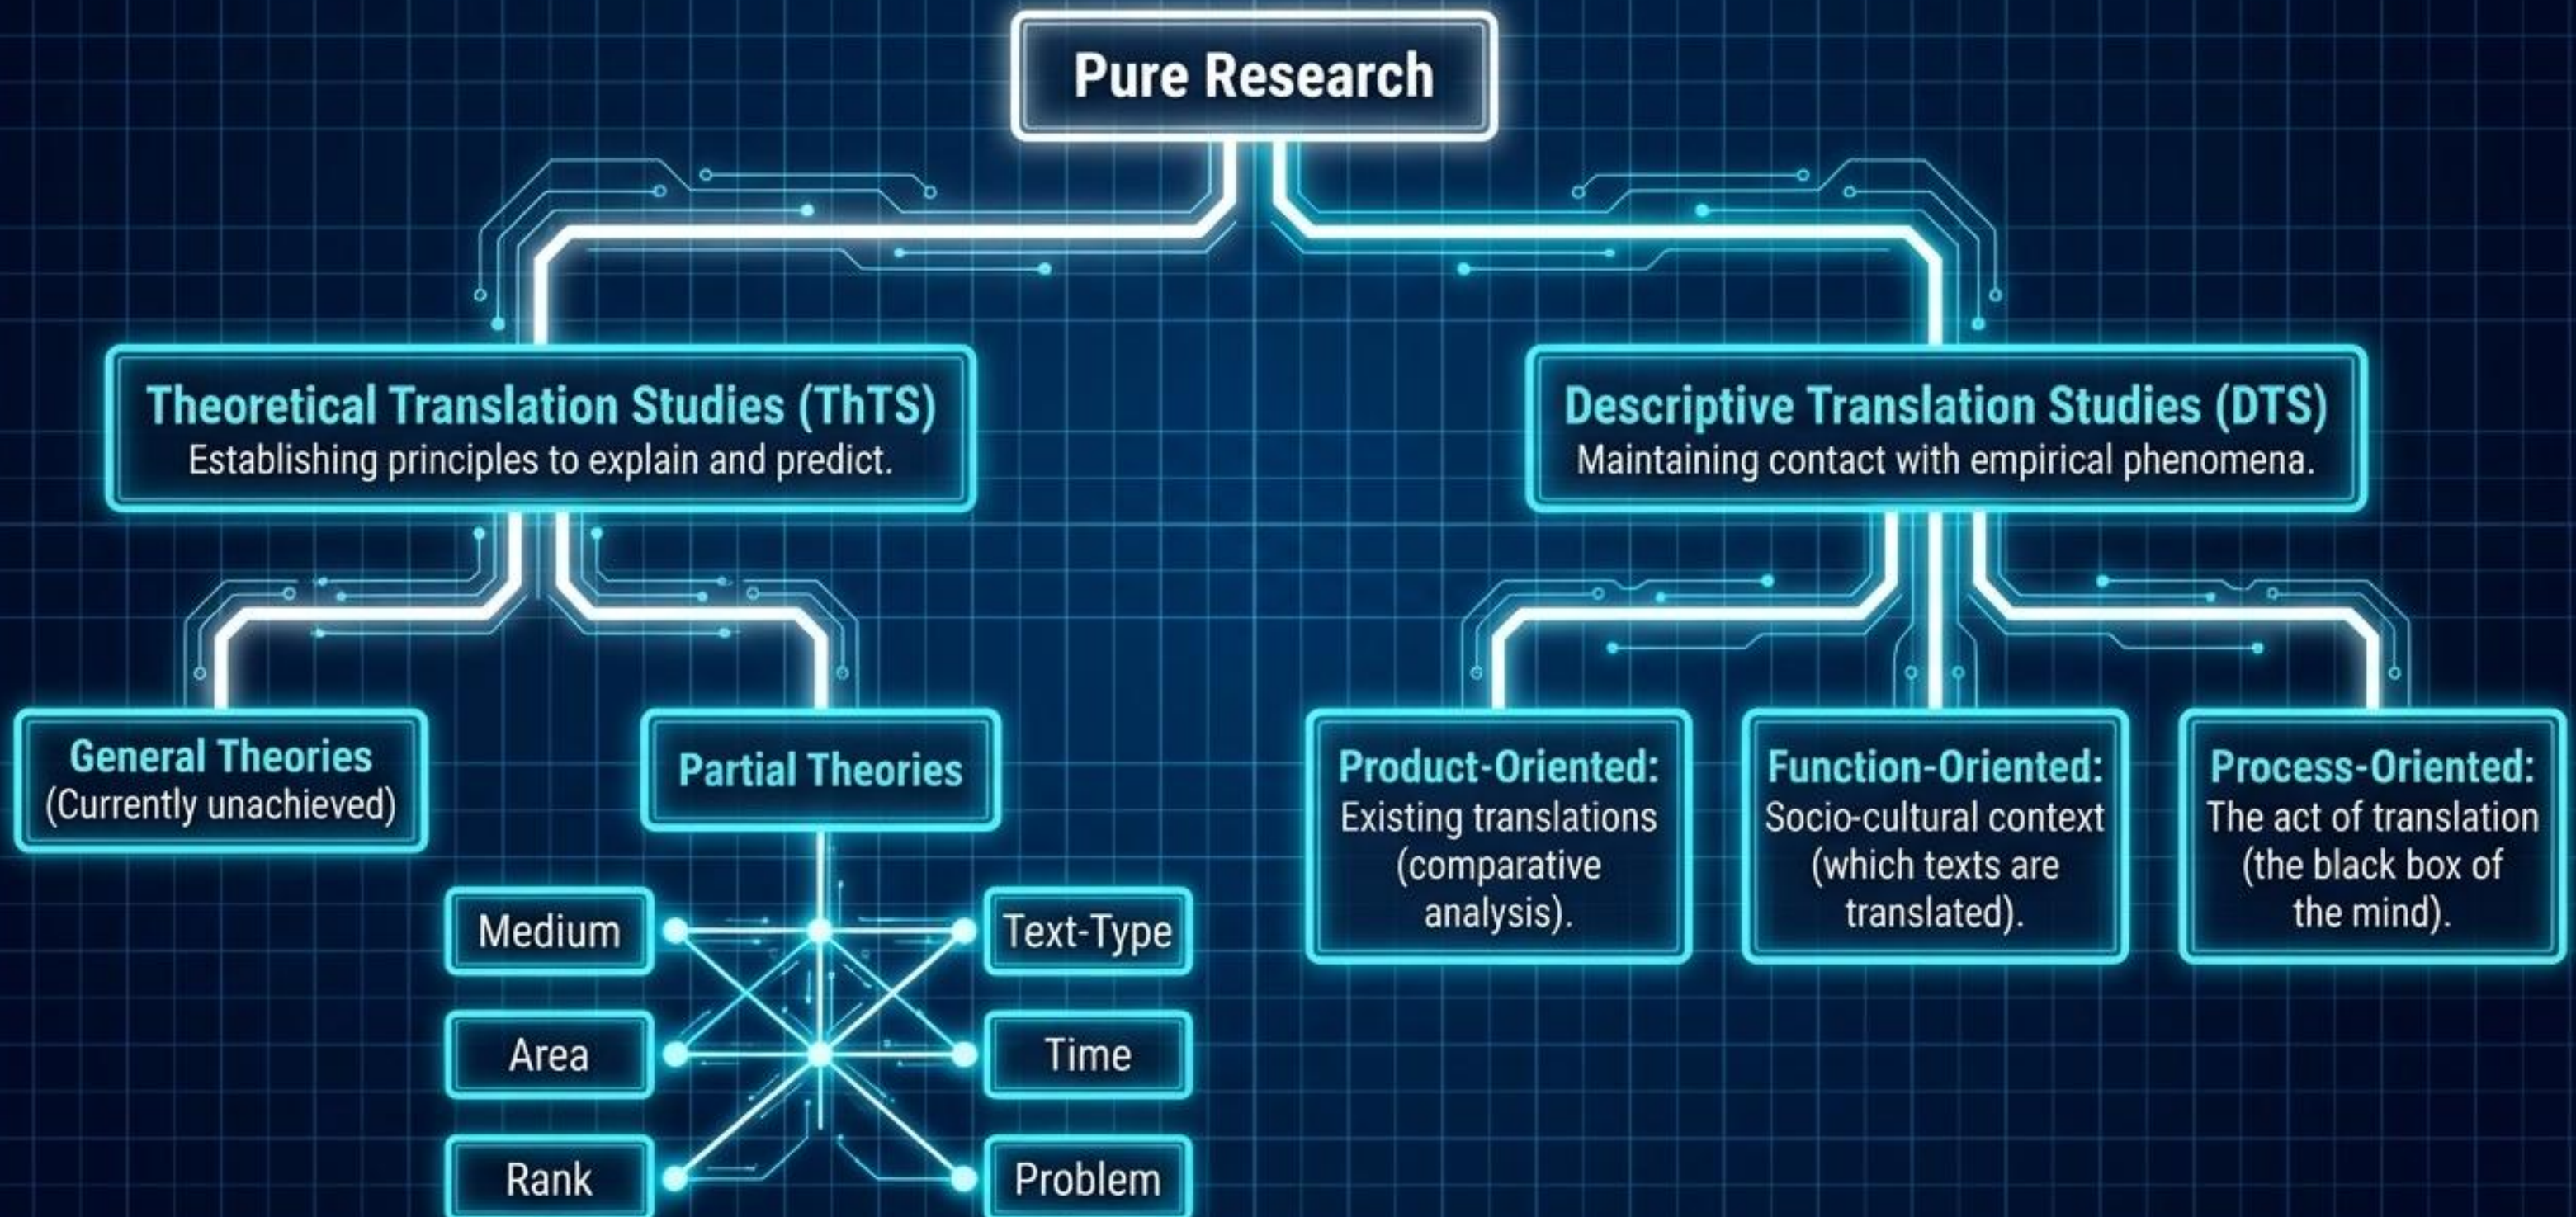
Pure Research

Theoretical Translation Studies (ThTS)
Establishing principles to explain and predict.

Descriptive Translation Studies (DTS)
Maintaining contact with empirical phenomena.

General Theories
(Currently unachieved)

Partial Theories

Medium

Text-Type

Area

Time

Rank

Problem

Product-Oriented:
Existing translations (comparative analysis).

Function-Oriented:
Socio-cultural context (which texts are translated).

Process-Oriented:
The act of translation (the black box of the mind).